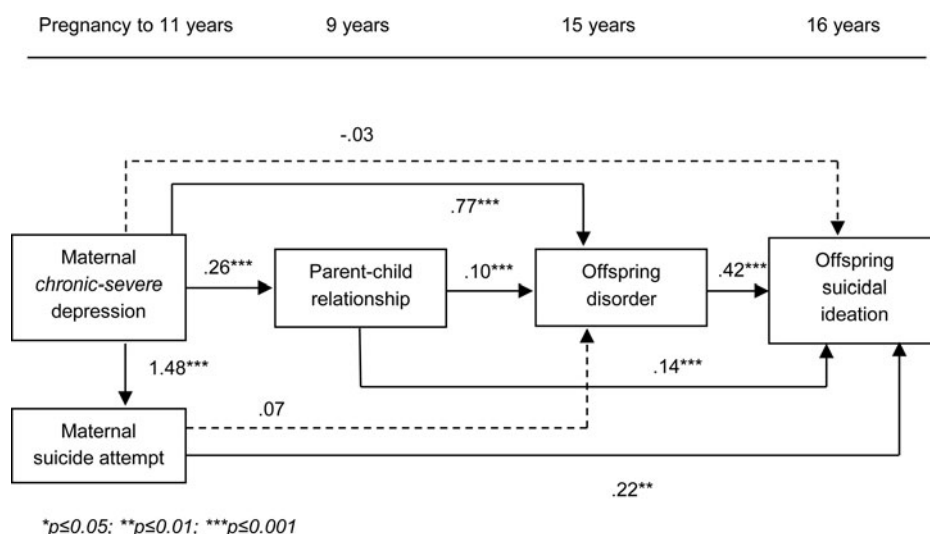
Pregnancy to 11 years 9 years 15 years 16 years

-.03

.77***

Maternal chronic-severe depression

.26***

Parent-child relationship

.10***

Offspring disorder

.42***

Offspring suicidal ideation

1.48***

.14***

.07

Maternal suicide attempt

.22**

*p≤0.05; **p≤0.01; ***p≤0.001